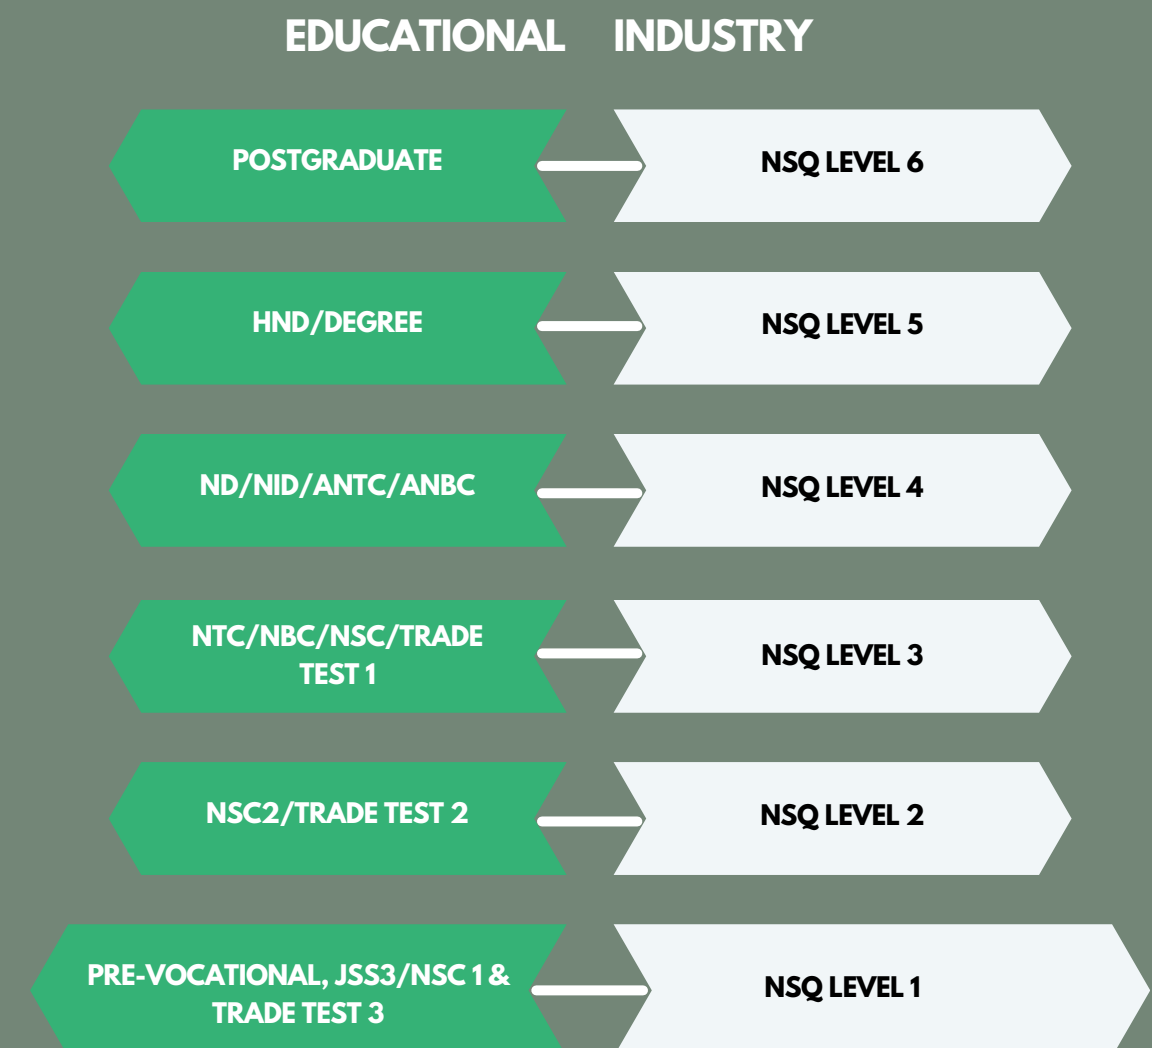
EDUCATIONAL INDUSTRY

POSTGRADUATE

NSQ LEVEL 6

HND/DEGREE

NSQ LEVEL 5

ND/NID/ANTC/ANBC

NSQ LEVEL 4

NTC/NBC/NSC/TRADE TEST 1

NSQ LEVEL 3

NSC2/TRADE TEST 2

NSQ LEVEL 2

PRE-VOCATIONAL, JSS3/NSC 1 & TRADE TEST 3

NSQ LEVEL 1